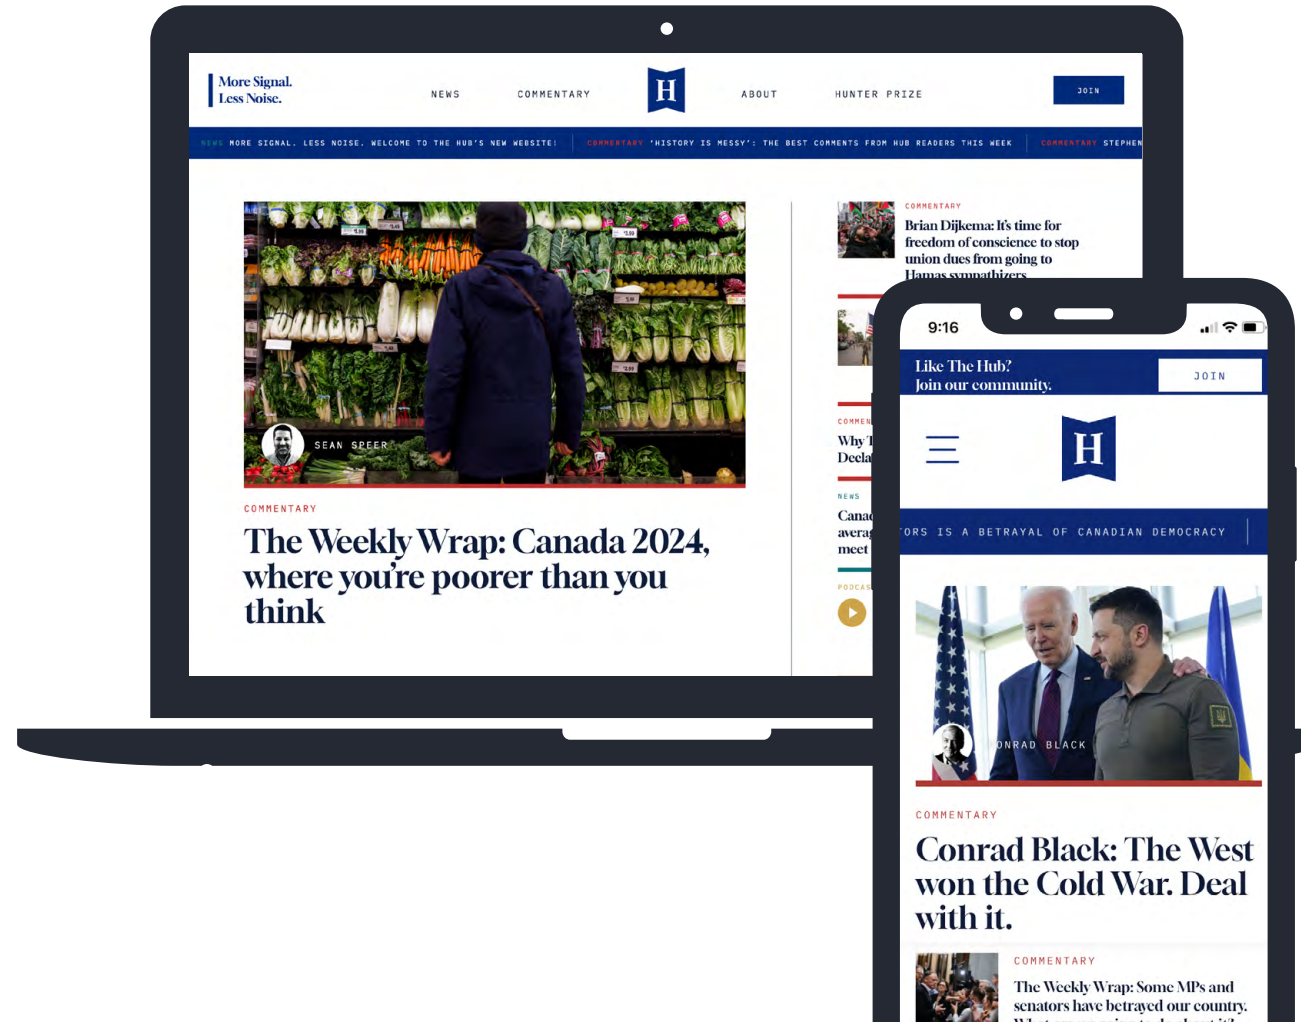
More Signal.
Less Noise.

NEWS COMMENTARY H ABOUT HUNTER PRIZE JOIN

NEWS MORE SIGNAL. LESS NOISE. WELCOME TO THE HUB'S NEW WEBSITE! COMMENTARY 'HISTORY IS MESSY': THE BEST COMMENTS FROM HUB READERS THIS WEEK COMMENTARY STEPHEN

SEAN SPEER

COMMENTARY

The Weekly Wrap: Canada 2024, where you're poorer than you think

COMMENTARY

Brian Dijkema: It's time for freedom of conscience to stop union dues from going to Hamas sympathizers

COMMEN
Why T
Decla

NEWS
Canad
averag
meet

PODCAS

9:16

Like The Hub?
Join our community.

JOIN

H

ORS IS A BETRAYAL OF CANADIAN DEMOCRACY

ONRAD BLACK

COMMENTARY

Conrad Black: The West won the Cold War. Deal with it.

COMMENTARY

The Weekly Wrap: Some MPs and senators have betrayed our country. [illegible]